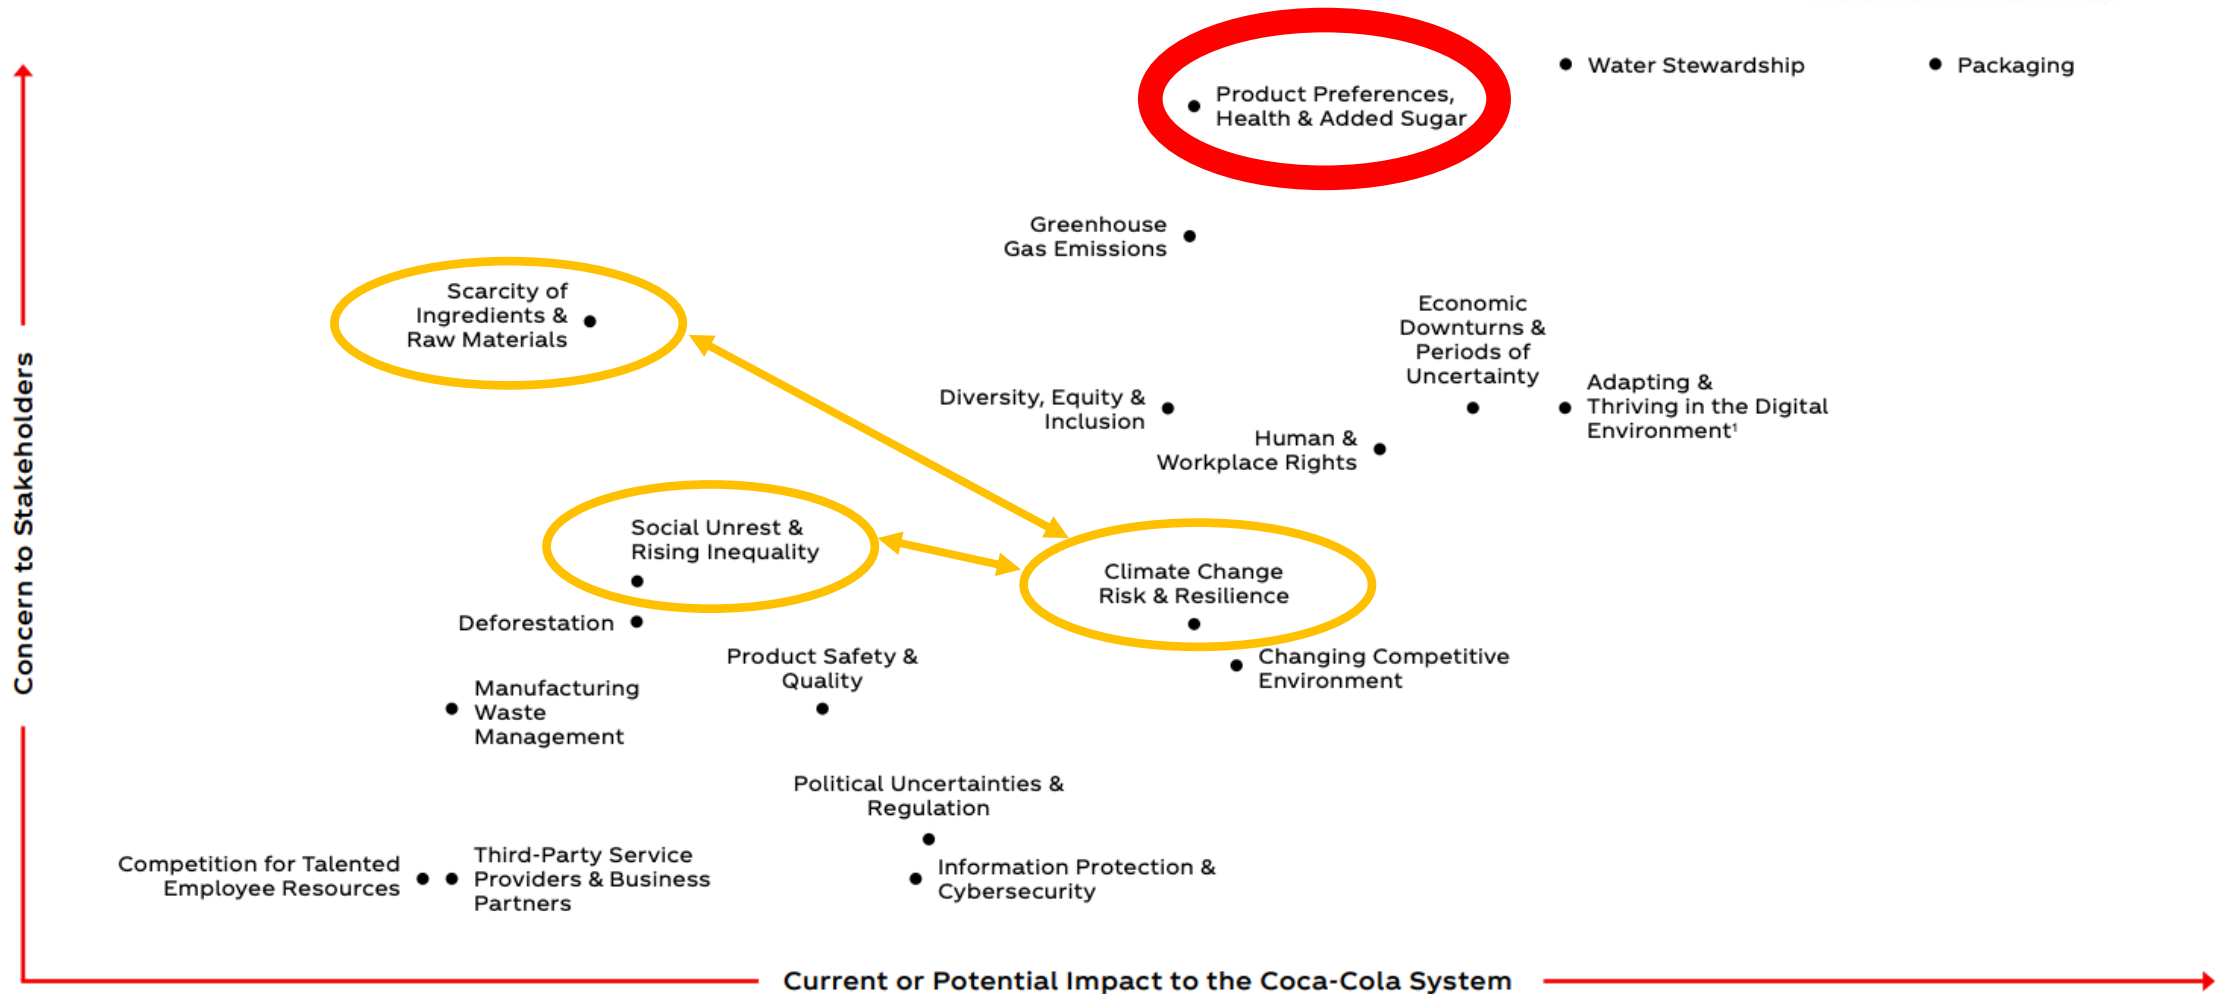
Product Preferences, Health & Added Sugar

Water Stewardship

Packaging

Greenhouse Gas Emissions

Scarcity of Ingredients & Raw Materials

Economic Downturns & Periods of Uncertainty

Diversity, Equity & Inclusion

Adapting & Thriving in the Digital Environment¹

Human & Workplace Rights

Social Unrest & Rising Inequality

Climate Change Risk & Resilience

Deforestation

Product Safety & Quality

Changing Competitive Environment

Manufacturing Waste Management

Political Uncertainties & Regulation

Competition for Talented Employee Resources

Third-Party Service Providers & Business Partners

Information Protection & Cybersecurity

Concern to Stakeholders

Current or Potential Impact to the Coca-Cola System